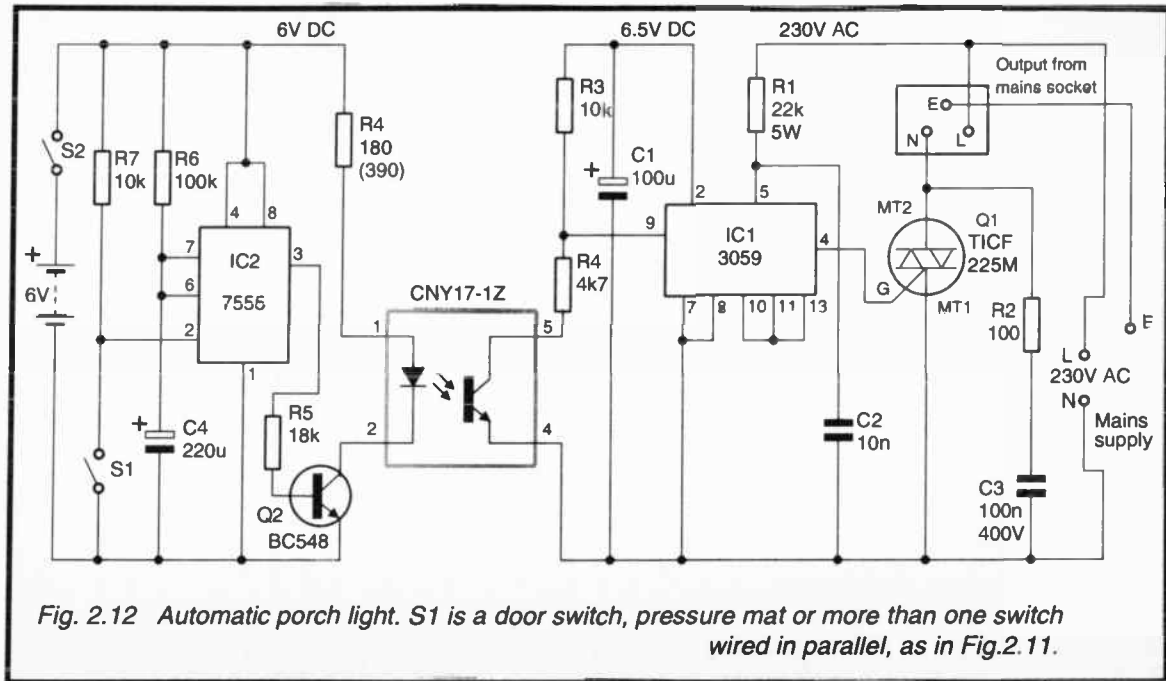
6V DC
6.5V DC
230V AC
Output from mains socket
S2
R7 10k
R6 100k
4 8
R4 180 (390)
R3 10k
C1 100u
R1 22k 5W
E
N L
2
5
MT2
Q1 TICF 225M
+
6V
7
6
2
IC2 7555
3
1
9
IC1 3059
4
R4 4k7
CNY17-1Z
1
5
G
MT1
7 8 10 11 13
R2 100
L
230V AC
N
Mains supply
E
+
C4 220u
S1
R5 18k
2
4
C2 10n
C3 100n 400V
Q2 BC548

Fig. 2.12 Automatic porch light. S1 is a door switch, pressure mat or more than one switch wired in parallel, as in Fig.2.11.